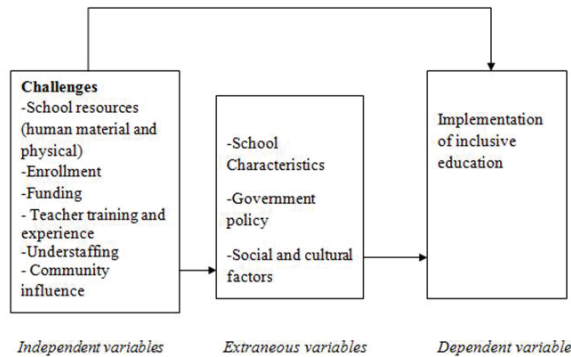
**Challenges**
-School resources (human material and physical)
-Enrollment
-Funding
- Teacher training and experience
-Understaffing
- Community influence

-School Characteristics

-Government policy

-Social and cultural factors

Implementation of inclusive education

*Independent variables*

*Extraneous variables*

*Dependent variable*